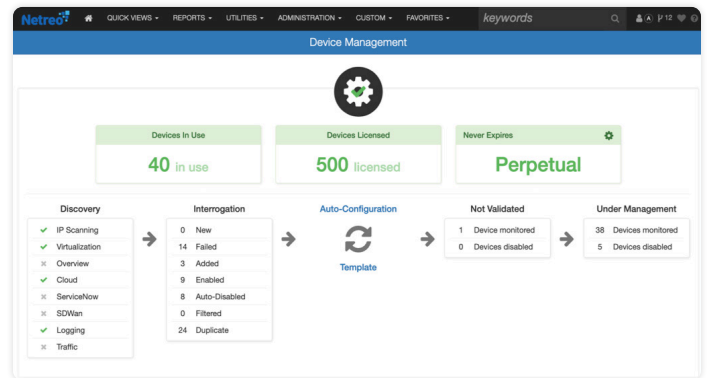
Netreo QUICK VIEWS ▾ REPORTS ▾ UTILITIES ▾ ADMINISTRATION ▾ CUSTOM ▾ FAVORITES ▾ keywords

A 12

Device Management

Devices In Use
40 in use

Devices Licensed
500 licensed

Never Expires
Perpetual

Discovery
✔ IP Scanning
✔ Virtualization
✖ Overview
✔ Cloud
✖ ServiceNow
✖ SDWan
✔ Logging
✖ Traffic

Interrogation
| | |
|---|---|
| 0 | New |
| 14 | Failed |
| 3 | Added |
| 9 | Enabled |
| 8 | Auto-Disabled |
| 0 | Filtered |
| 24 | Duplicate |

Auto-Configuration
Template

Not Validated
| | |
|---|---|
| 1 | Device monitored |
| 0 | Devices disabled |

Under Management
| | |
|---|---|
| 38 | Devices monitored |
| 5 | Devices disabled |